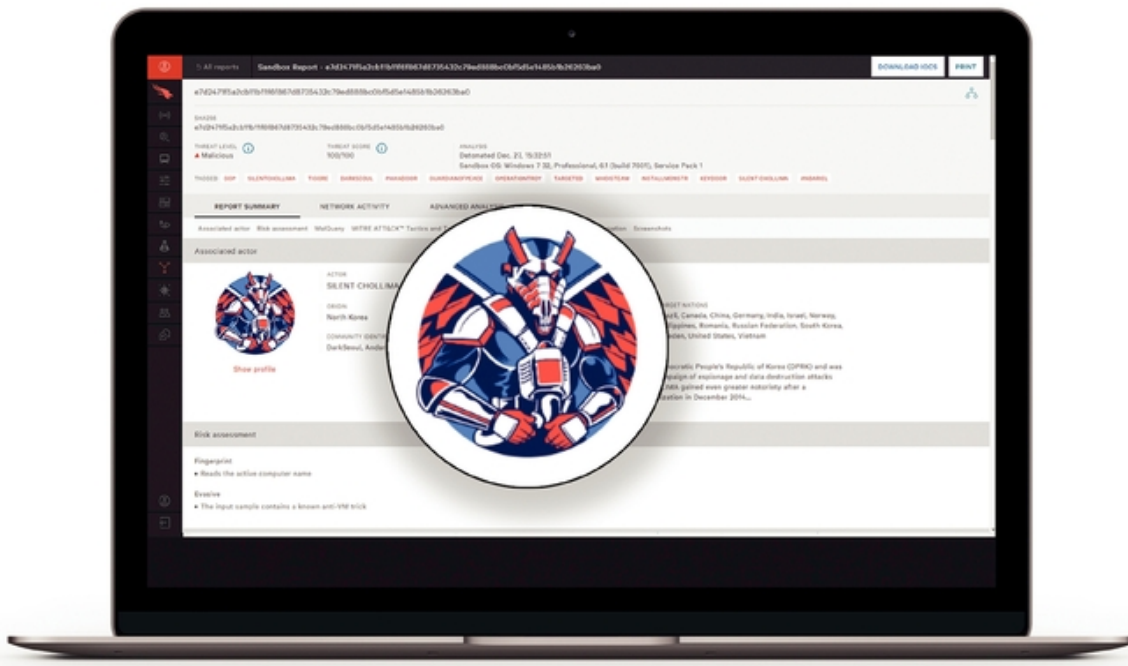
All reports Sandbox Report - e7d2471f5a2cb1fb1f86f867d8735432c79ed888bc0bf5d5e1485b1b26263ba0

DOWNLOAD IOCS PRINT

e7d2471f5a2cb1fb1f86f867d8735432c79ed888bc0bf5d5e1485b1b26263ba0

SHA256
e7d2471f5a2cb1fb1f86f867d8735432c79ed888bc0bf5d5e1485b1b26263ba0

THREAT LEVEL
Malicious

THREAT SCORE
100/100

ANALYSIS
Detonated Dec. 21, 15:32:51
Sandbox OS: Windows 7 32, Professional, 6.1 (build 7601), Service Pack 1

TAGGED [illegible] SILENTCHOLLIMA TIGGER DARKSEOUL PHANDOOR GUARDIANSOFPEACE OPERATIONTROY TARGETED WHOISTEAM INSTALLMONSTR KEYDOOR SILENT CHOLLIMA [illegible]

REPORT SUMMARY NETWORK ACTIVITY ADVANCED ANALYSIS

Associated actor Risk assessment MalQuery MITRE ATT&CK™ Tactics and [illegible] Screenshots

Associated actor

ACTOR
SILENT CHOLLIMA

ORIGIN
North Korea

COMMUNITY IDENT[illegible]
DarkSeoul, Andar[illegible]

Show profile

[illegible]RGET NATIONS
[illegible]S, Canada, China, Germany, India, Israel, Norway, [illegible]ppines, Romania, Russian Federation, South Korea, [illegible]den, United States, Vietnam

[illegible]cratic People's Republic of Korea (DPRK) and was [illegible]aign of espionage and data destruction attacks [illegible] gained even greater notoriety after a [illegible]ation in December 2014...

Risk assessment

Fingerprint
• Reads the active computer name

Evasive
• The input sample contains a known anti-VM trick